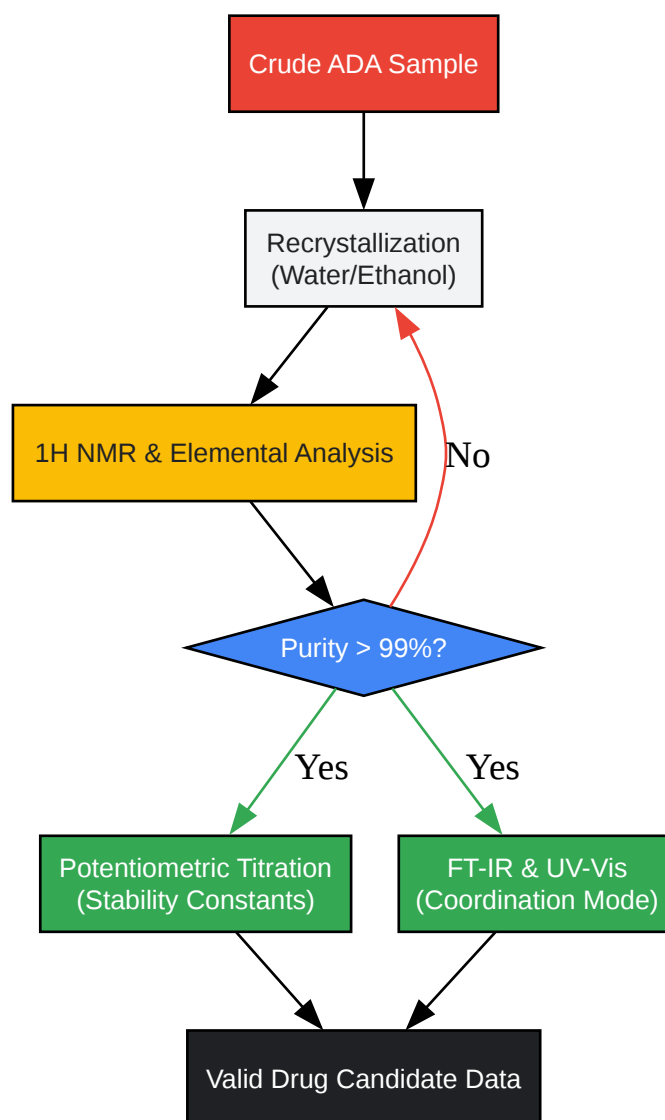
Crude ADA Sample

Recrystallization
(Water/Ethanol)

1H NMR & Elemental Analysis

No

Purity > 99%?

Yes

Yes

Potentiometric Titration
(Stability Constants)

FT-IR & UV-Vis
(Coordination Mode)

Valid Drug Candidate Data